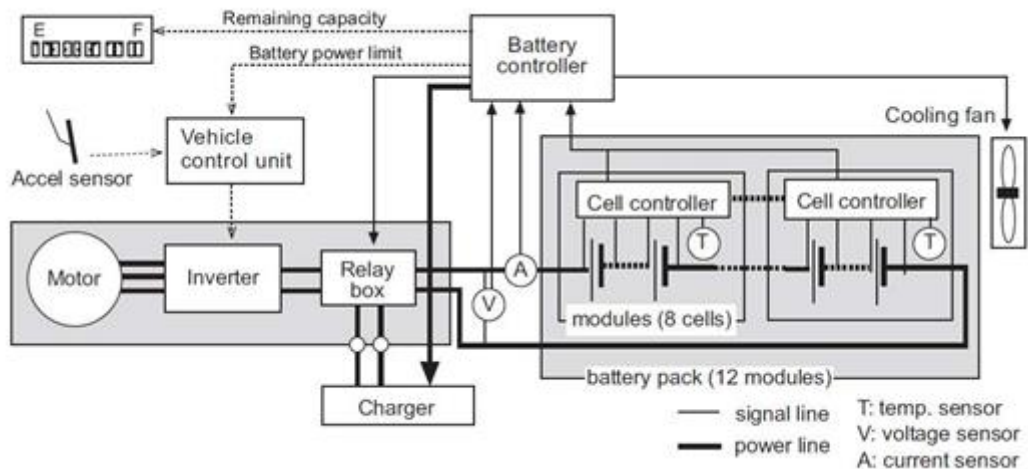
E F

Remaining capacity

Battery power limit

Battery controller

Cooling fan

Accel sensor

Vehicle control unit

Motor

Inverter

Relay box

A

V

Cell controller

T

Cell controller

T

modules (8 cells)

battery pack (12 modules)

Charger

signal line

power line

T: temp. sensor
V: voltage sensor
A: current sensor